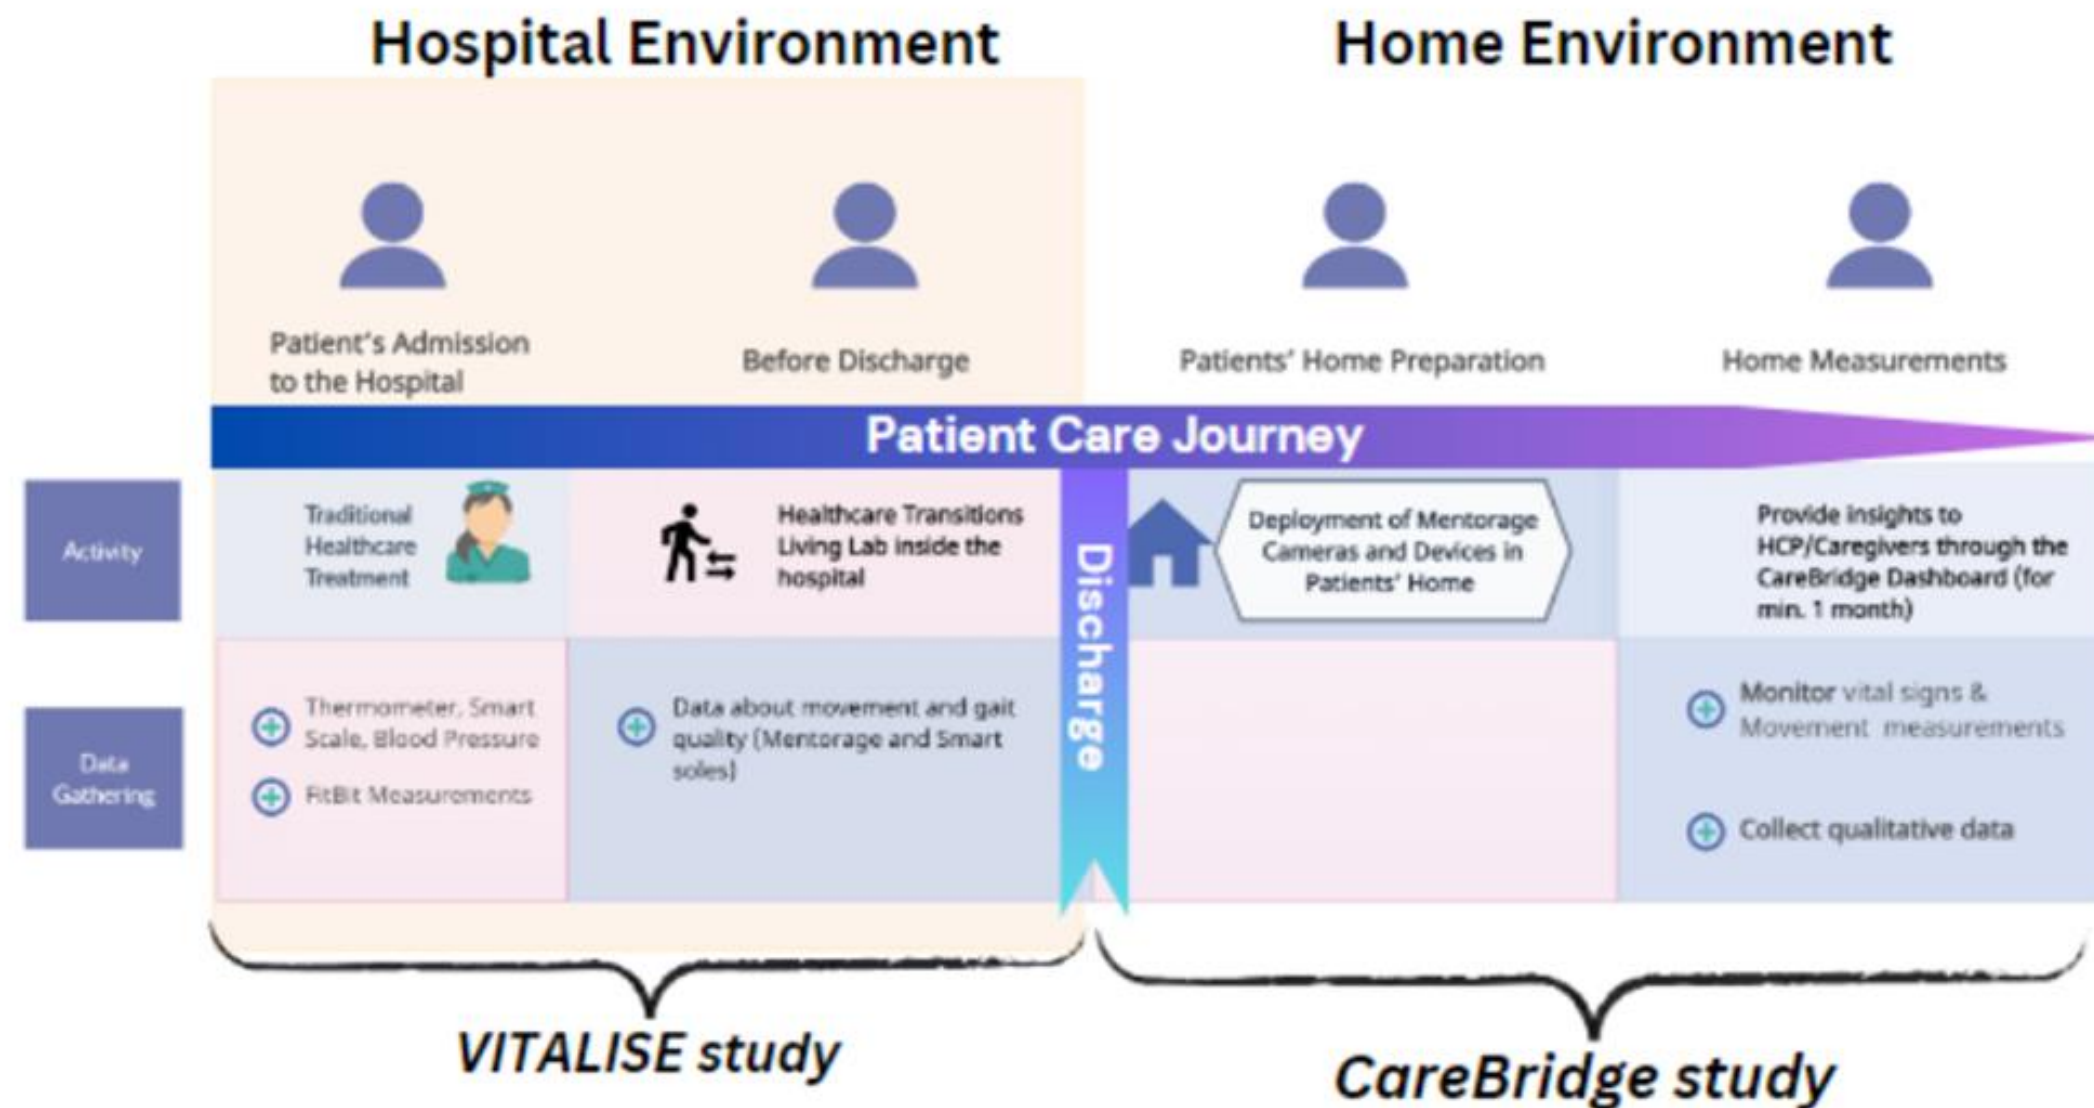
Hospital Environment

Home Environment

Patient's Admission to the Hospital

Before Discharge

Patients' Home Preparation

Home Measurements

Patient Care Journey

Activity

Traditional Healthcare Treatment

Healthcare Transitions Living Lab inside the hospital

Discharge

Deployment of Mentorage Cameras and Devices in Patients' Home

Provide insights to HCP/Caregivers through the CareBridge Dashboard (for min. 1 month)

Data Gathering

Thermometer, Smart Scale, Blood Pressure

FitBit Measurements

Data about movement and gait quality (Mentorage and Smart soles)

Monitor vital signs & Movement measurements

Collect qualitative data

VITALISE study

CareBridge study